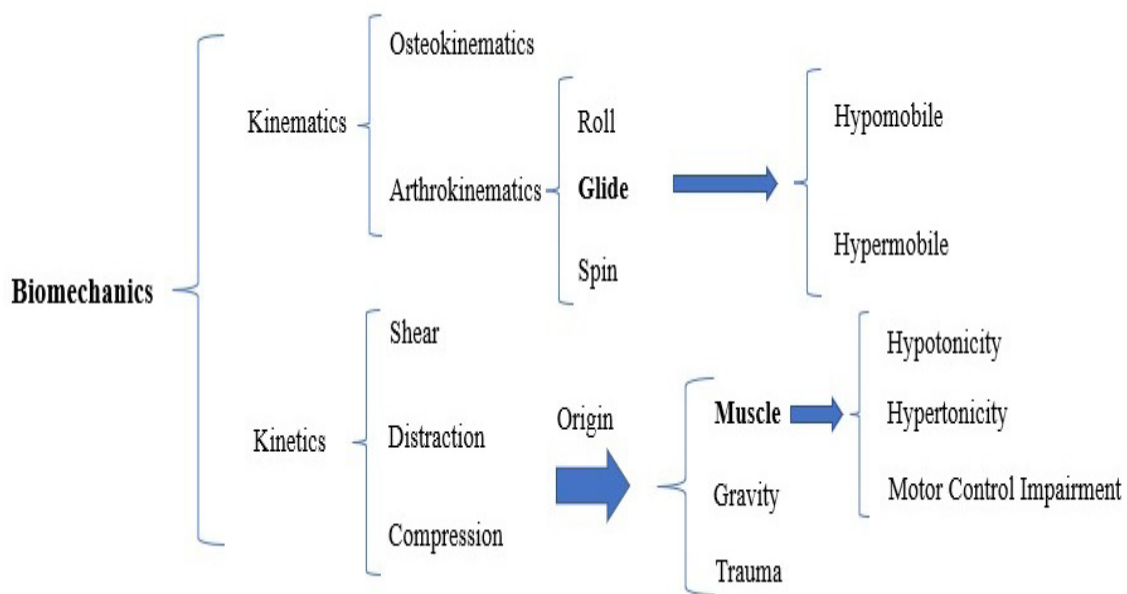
Biomechanics

Kinematics

Osteokinematics

Arthrokinematics

Roll

Glide

Spin

Hypomobile

Hypermobile

Kinetics

Shear

Distraction

Compression

Origin

Muscle

Gravity

Trauma

Hypotonicity

Hypertonicity

Motor Control Impairment